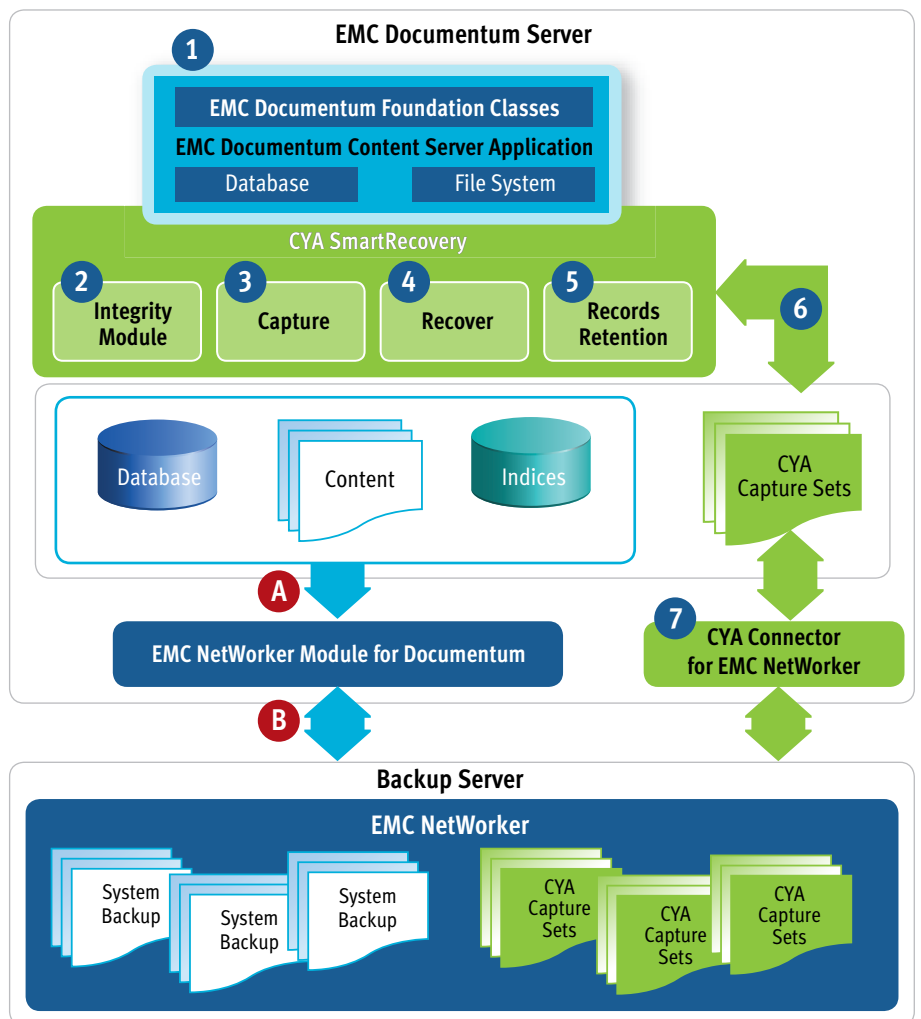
EMC Documentum Server

1

EMC Documentum Foundation Classes

EMC Documentum Content Server Application

Database

File System

CYA SmartRecovery

2 Integrity Module

3 Capture

4 Recover

5 Records Retention

6

Database

Content

Indices

CYA Capture Sets

A

EMC NetWorker Module for Documentum

7 CYA Connector for EMC NetWorker

B

Backup Server

EMC NetWorker

System Backup

System Backup

System Backup

CYA Capture Sets

CYA Capture Sets

CYA Capture Sets